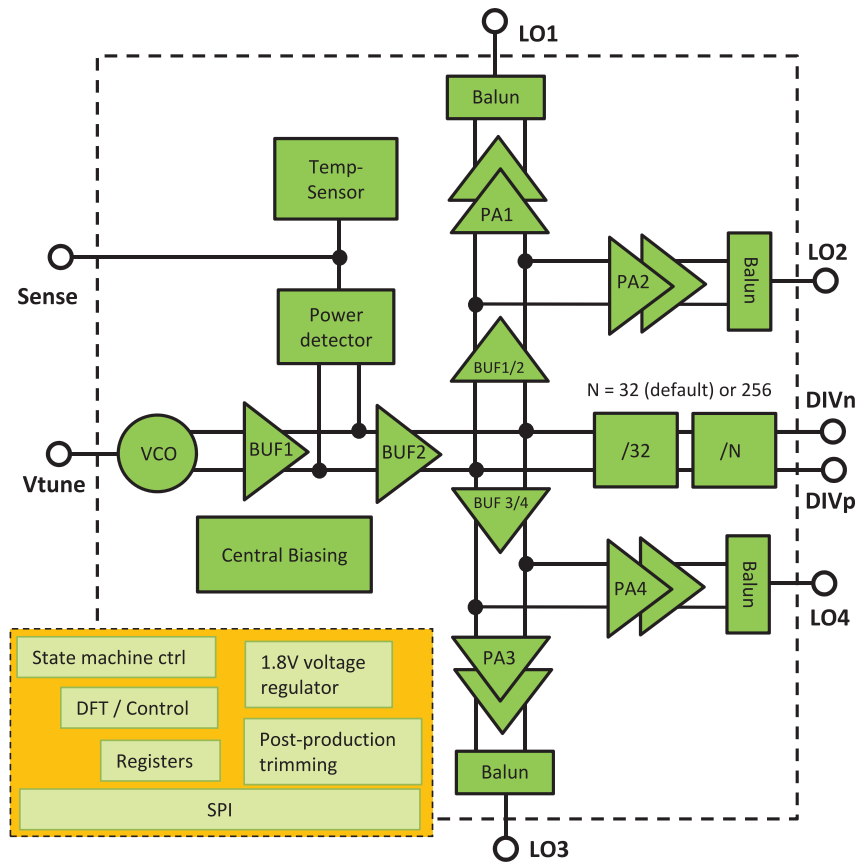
LO1

Balun

Temp-Sensor

PA1

Sense

PA2

Balun

LO2

Power detector

BUF1/2

N = 32 (default) or 256

DIVn

Vtune

VCO

BUF1

BUF2

/32

/N

DIVp

BUF 3/4

Central Biasing

PA4

Balun

LO4

State machine ctrl

1.8V voltage regulator

DFT / Control

PA3

Registers

Post-production trimming

Balun

SPI

LO3